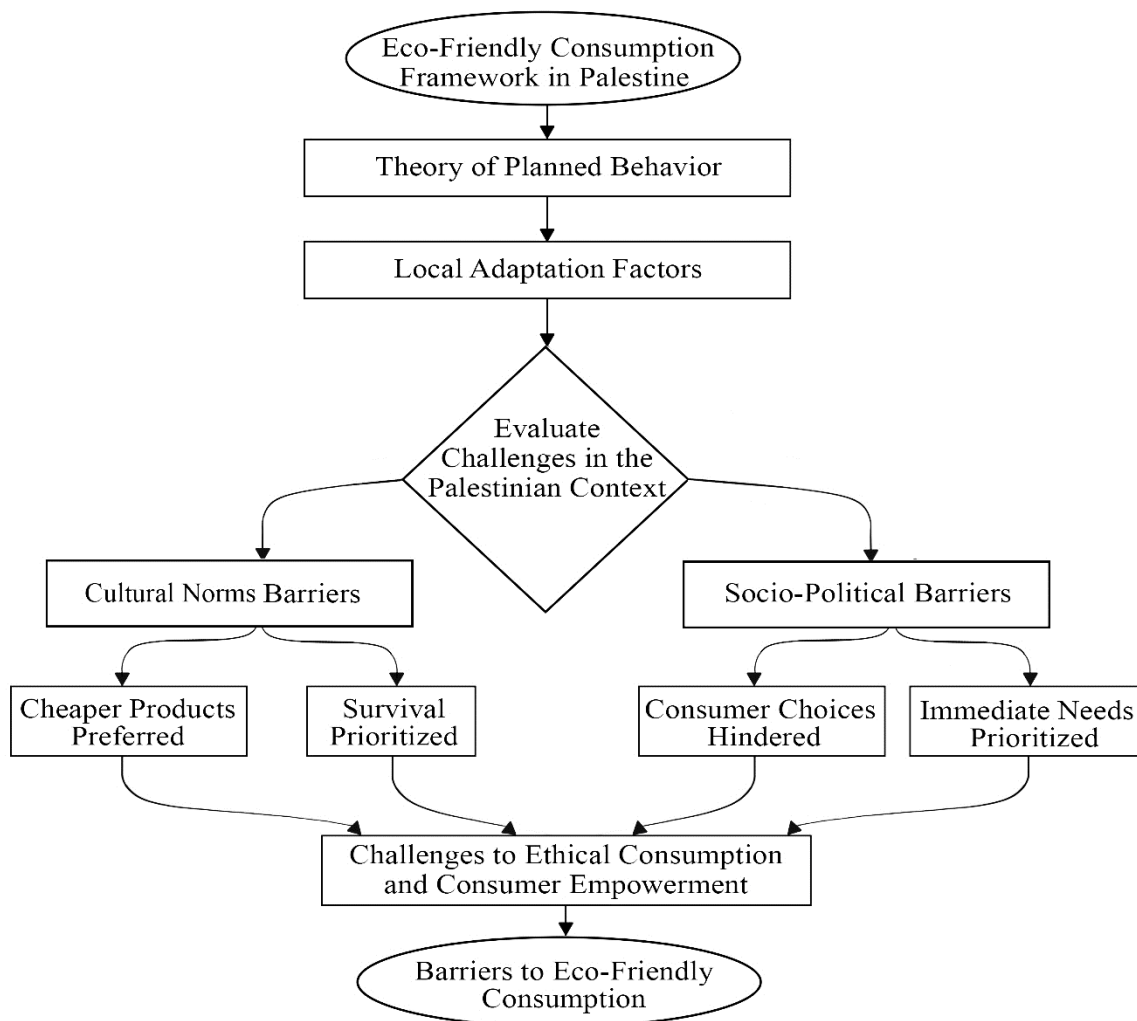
Eco-Friendly Consumption Framework in Palestine

Theory of Planned Behavior

Local Adaptation Factors

Evaluate Challenges in the Palestinian Context

Cultural Norms Barriers

Socio-Political Barriers

Cheaper Products Preferred

Survival Prioritized

Consumer Choices Hindered

Immediate Needs Prioritized

Challenges to Ethical Consumption and Consumer Empowerment

Barriers to Eco-Friendly Consumption